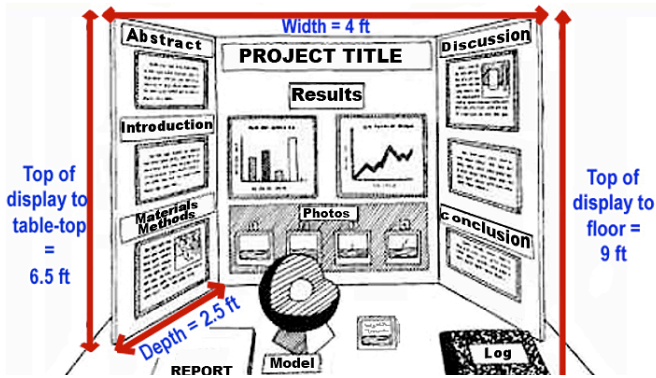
Width = 4 ft

Abstract

PROJECT TITLE

Discussion

Results

Introduction

Top of display to table-top = 6.5 ft

Top of display to floor = 9 ft

Materials Methods

Photos

Conclusion

Depth = 2.5 ft

REPORT

Model

Log